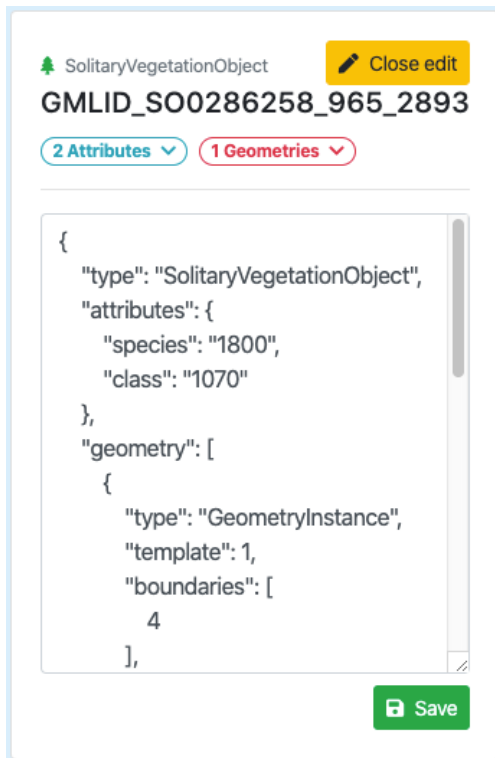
SolitaryVegetationObject

Close edit

GMLID_SO0286258_965_2893

2 Attributes

1 Geometries

{
"type": "SolitaryVegetationObject",
"attributes": {
"species": "1800",
"class": "1070"
},
"geometry": [
{
"type": "GeometryInstance",
"template": 1,
"boundaries": [
4
],

Save